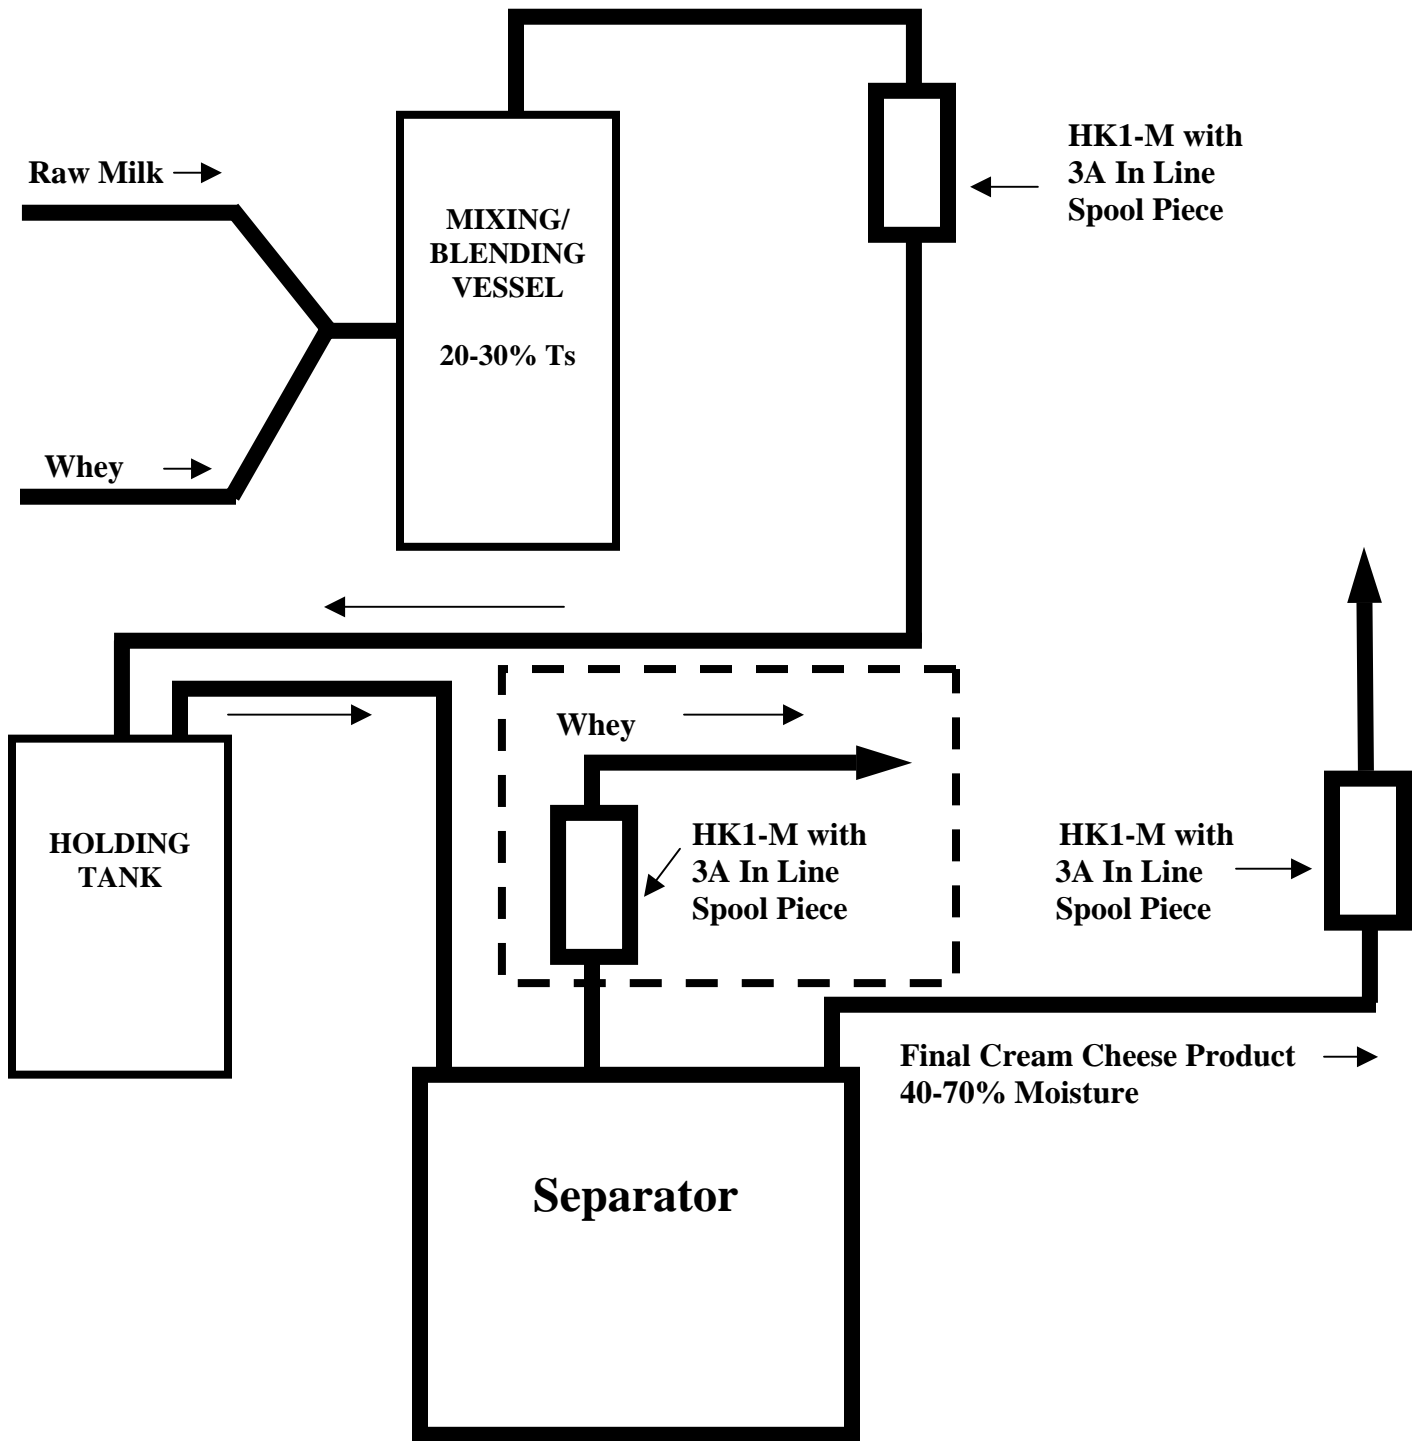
HK1-M with
3A In Line
Spool Piece

Raw Milk →

MIXING/
BLENDING
VESSEL

20-30% Ts

Whey →

HOLDING
TANK

Whey →

HK1-M with
3A In Line
Spool Piece

HK1-M with
3A In Line
Spool Piece →

Final Cream Cheese Product →
40-70% Moisture

Separator